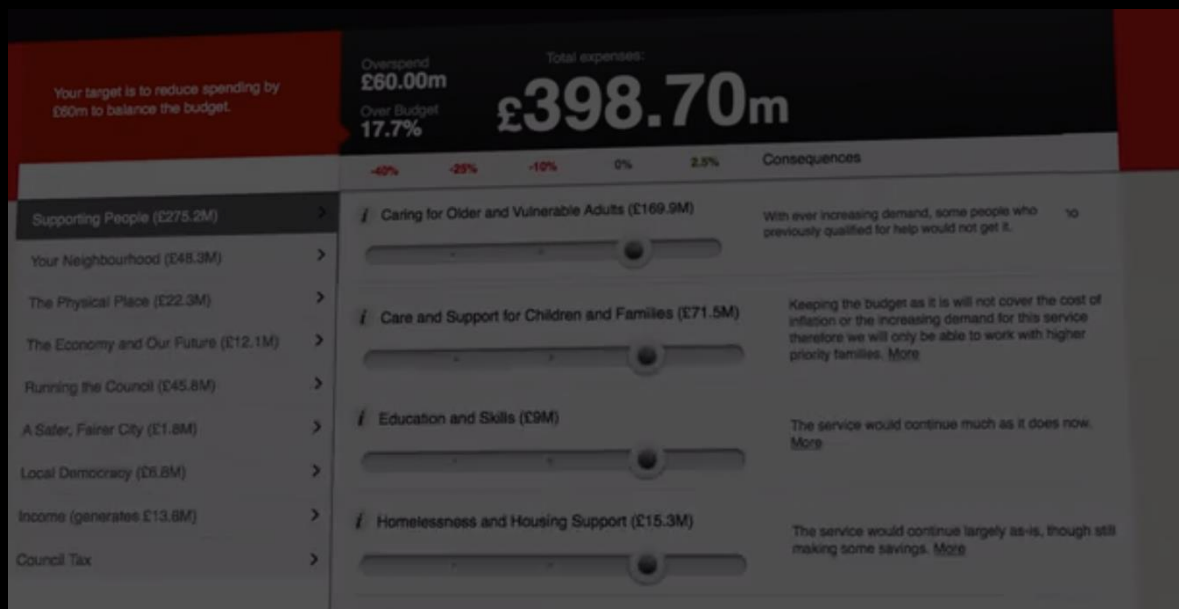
Your target is to reduce spending by £60m to balance the budget.

Overspend
£60.00m
Over Budget
17.7%

Total expenses:
£398.70m

-40% -25% -10% 0% 2.5%
Consequences

Supporting People (£275.2M) >
Your Neighbourhood (£48.3M) >
The Physical Place (£22.3M) >
The Economy and Our Future (£12.1M) >
Running the Council (£45.8M) >
A Safer, Fairer City (£1.8M) >
Local Democracy (£6.8M) >
Income (generates £13.8M) >
Council Tax >

i Caring for Older and Vulnerable Adults (£169.9M)
With ever increasing demand, some people who previously qualified for help would not get it. no

i Care and Support for Children and Families (£71.5M)
Keeping the budget as it is will not cover the cost of inflation or the increasing demand for this service therefore we will only be able to work with higher priority families. More

i Education and Skills (£9M)
The service would continue much as it does now. More

i Homelessness and Housing Support (£15.3M)
The service would continue largely as-is, though still making some savings. More